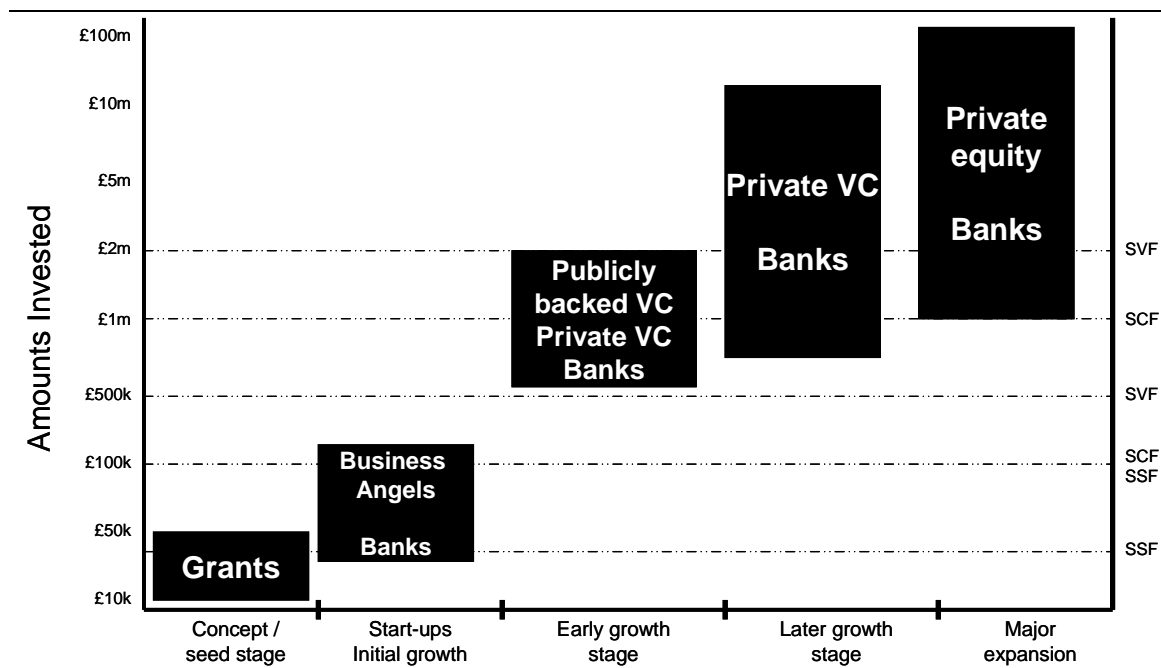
Amounts Invested

£100m
£10m
£5m
£2m
£1m
£500k
£100k
£50k
£10k

Grants

Business Angels

Banks

Publicly backed VC
Private VC
Banks

Private VC

Banks

Private equity

Banks

SVF
SCF
SVF
SCF
SSF
SSF

Concept / seed stage

Start-ups Initial growth

Early growth stage

Later growth stage

Major expansion